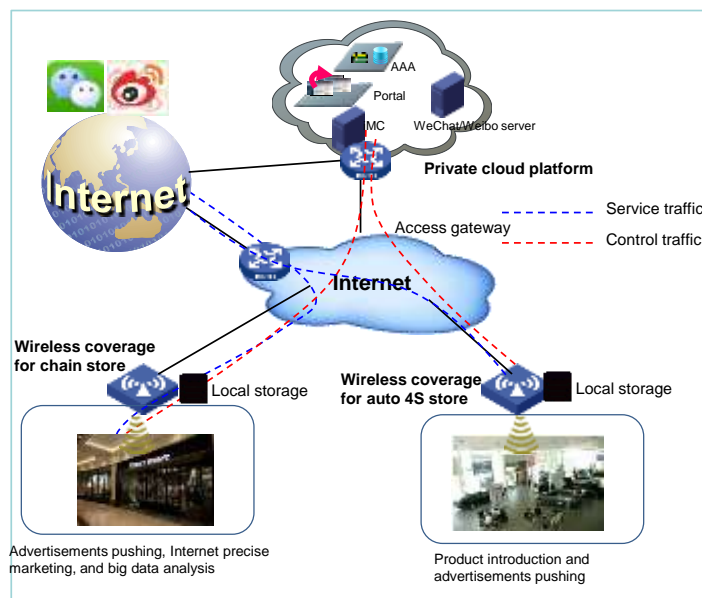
AAA
Portal
MC
WeChat/Weibo server
Private cloud platform
Internet
Service traffic
Control traffic
Access gateway
Internet
Wireless coverage for chain store
Local storage
Wireless coverage for auto 4S store
Local storage
Advertisements pushing, Internet precise marketing, and big data analysis
Product introduction and advertisements pushing